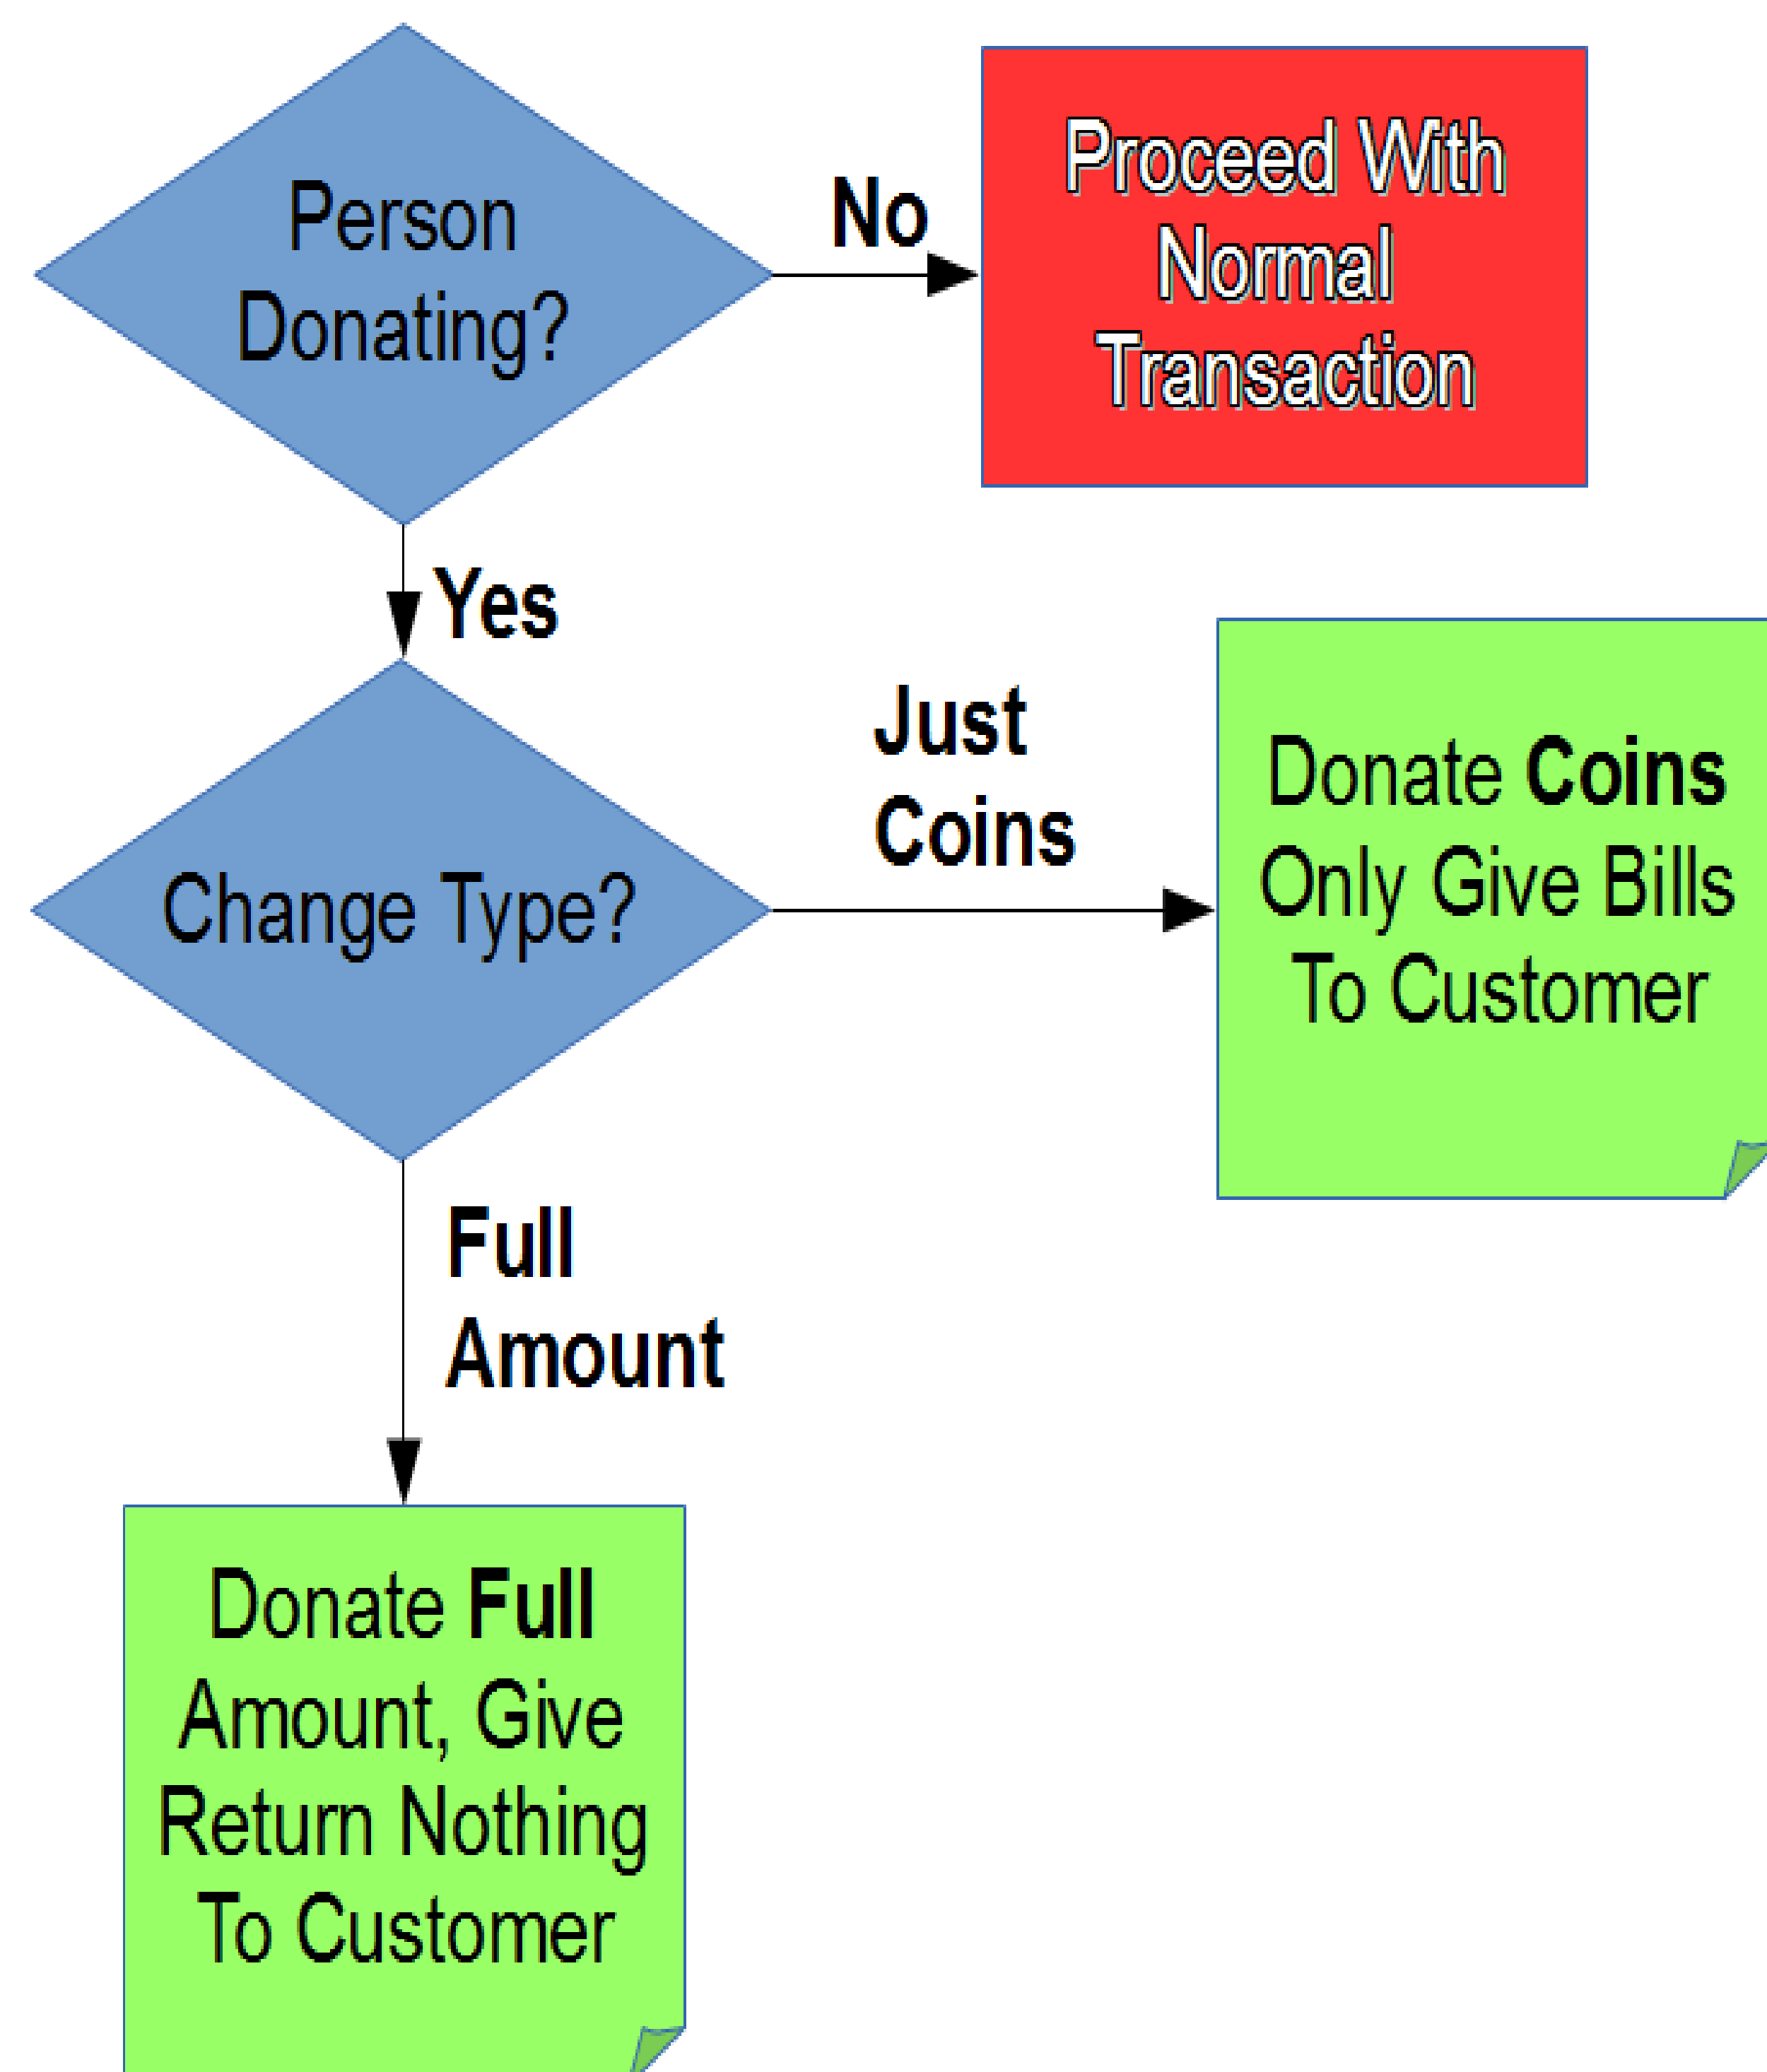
Person Donating?

No

Proceed With Normal Transaction

Yes

Change Type?

Just Coins

Donate **Coins** Only Give Bills To Customer

Full Amount

Donate **Full** Amount, Give Return Nothing To Customer